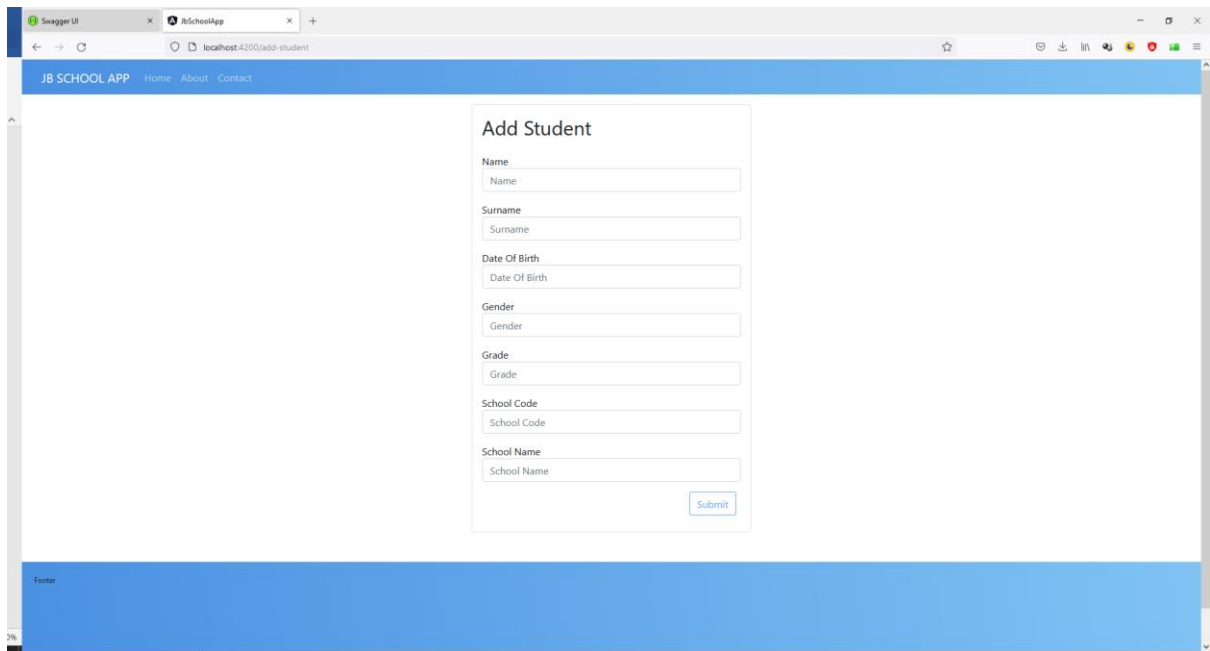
Swagger UI
JbSchoolApp
localhost:4200/add-student

JB SCHOOL APP Home About Contact

Add Student

Name
Name

Surname
Surname

Date Of Birth
Date Of Birth

Gender
Gender

Grade
Grade

School Code
School Code

School Name
School Name

Submit

Footer